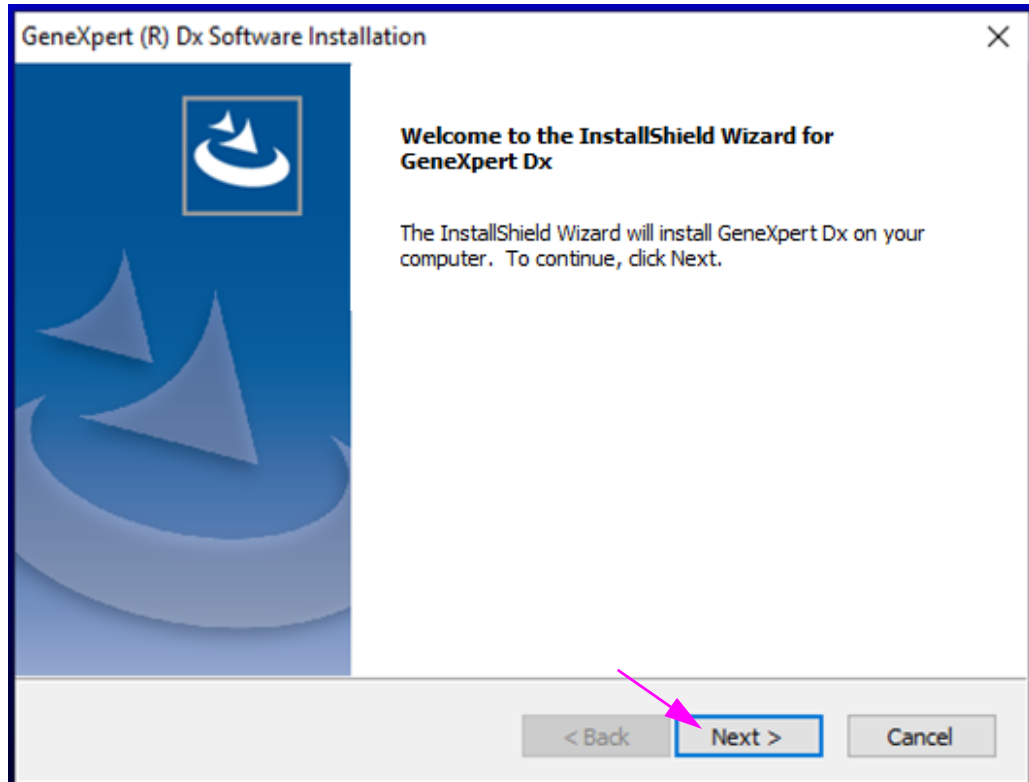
GeneXpert (R) Dx Software Installation

×

Welcome to the InstallShield Wizard for GeneXpert Dx

The InstallShield Wizard will install GeneXpert Dx on your computer. To continue, click Next.

< Back

Next >

Cancel